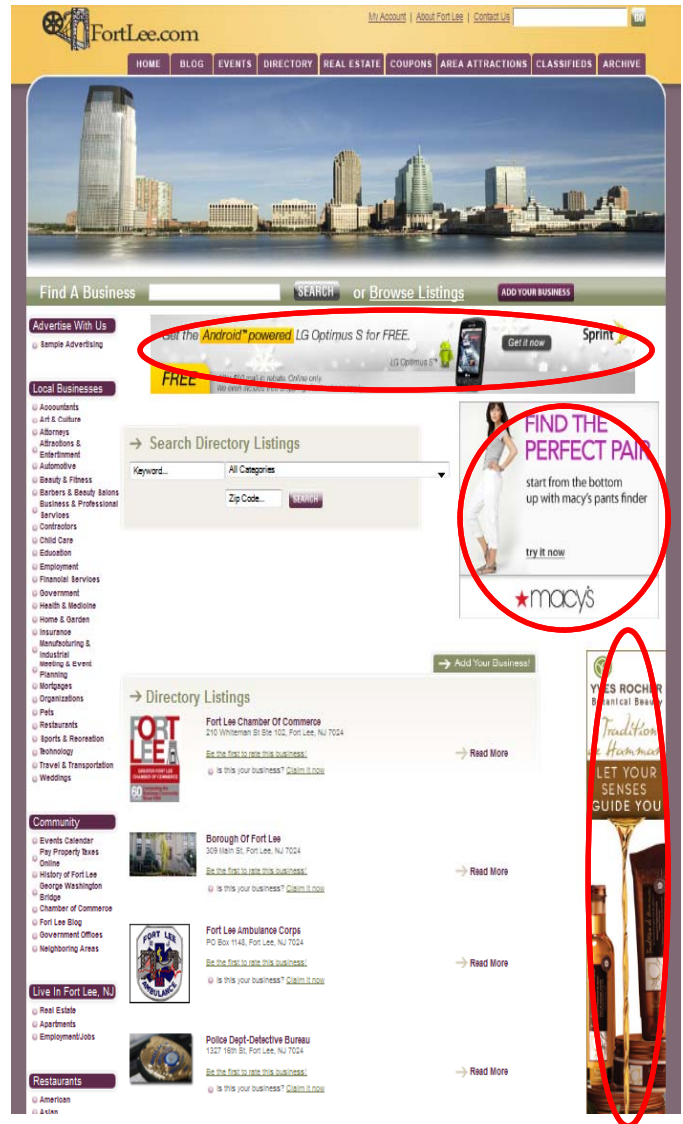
FortLee.com

My Account | About Fort Lee | Contact Us GO

HOME BLOG EVENTS DIRECTORY REAL ESTATE COUPONS AREA ATTRACTIONS CLASSIFIEDS ARCHIVE

Find A Business SEARCH or Browse Listings ADD YOUR BUSINESS

Advertise With Us
Sample Advertising

Local Businesses
Accountants
Art & Culture
Attorneys
Attractions & Entertainment
Automotive
Beauty & Fitness
Barbers & Beauty Salons
Business & Professional Services
Contractors
Child Care
Education
Employment
Financial Services
Government
Health & Medicine
Home & Garden
Insurance
Manufacturing & Industrial
Meeting & Event Planning
Mortgages
Organizations
Pets
Restaurants
Sports & Recreation
Technology
Travel & Transportation
Weddings

Community
Events Calendar
Pay Property Taxes Online
History of Fort Lee
George Washington Bridge
Chamber of Commerce
Fort Lee Blog
Government Offices
Neighboring Areas

Live In Fort Lee, NJ
Real Estate
Apartments
Employment/Jobs

Restaurants
American
Asian

Get the Android™ powered LG Optimus S for FREE.
LG Optimus S
Get it now
Sprint
FREE
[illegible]

Search Directory Listings
Keyword...
All Categories
Zip Code...
SEARCH

FIND THE PERFECT PAIR
start from the bottom up with macy's pants finder
try it now
★macy's

Add Your Business!

Directory Listings

Fort Lee Chamber Of Commerce
210 Whiteman St Ste 102, Fort Lee, NJ 7024
Be the first to rate this business!
Is this your business? Claim it now
Read More

Borough Of Fort Lee
309 Main St, Fort Lee, NJ 7024
Be the first to rate this business!
Is this your business? Claim it now
Read More

Fort Lee Ambulance Corps
PO Box 1148, Fort Lee, NJ 7024
Be the first to rate this business!
Is this your business? Claim it now
Read More

Police Dept-Detective Bureau
1327 16th St, Fort Lee, NJ 7024
Be the first to rate this business!
Is this your business? Claim it now
Read More

YVES ROCHER
Botanical Beauty
Tradition de Hammam
LET YOUR SENSES GUIDE YOU